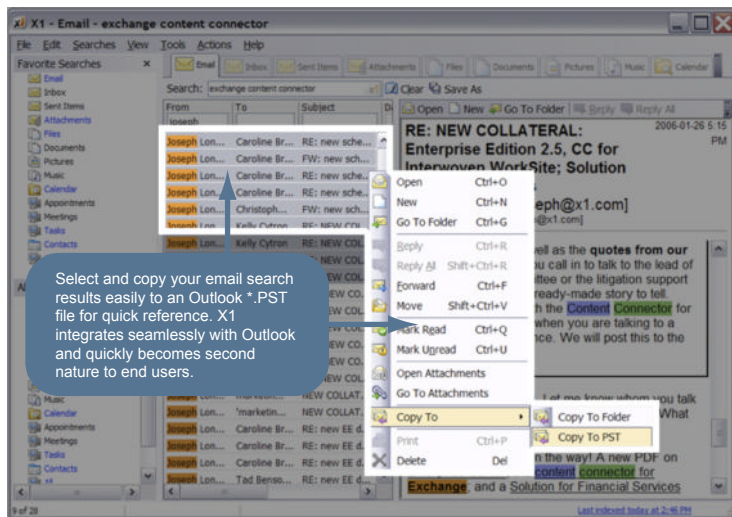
X1 - Email - exchange content connector

File Edit Searches View Tools Actions Help

Favorite Searches ×

Email Inbox Sent Items Attachments Files Documents Pictures Music Calendar

Email
Inbox
Sent Items
Attachments
Files
Documents
Pictures
Music
Calendar
Appointments
Meetings
Tasks
Contacts

Search: exchange content connector

Clear Save As

| From | To | Subject |
|---|---|---|
| Joseph Lon... | Caroline Br... | RE: new sche... |
| Joseph Lon... | Caroline Br... | FW: new sch... |
| Joseph Lon... | Caroline Br... | RE: new sche... |
| Joseph Lon... | Caroline Br... | RE: new sche... |
| Joseph Lon... | Christoph... | FW: new sch... |
| Joseph Lon... | Kelly Cytron | RE: NEW COL... |
| Joseph Lon... | Kelly Cytron | RE: NEW COL... |
| Joseph Lon... | 'marketin... | NEW COLLAT... |
| Joseph Lon... | Caroline Br... | RE: new EE d... |
| Joseph Lon... | Caroline Br... | RE: new EE d... |
| Joseph Lon... | Caroline Br... | RE: new EE d... |
| Joseph Lon... | Tad Benso... | RE: new EE d... |

Open New Go To Folder Reply Reply All

RE: NEW COLLATERAL: Enterprise Edition 2.5, CC for Interwoven WorkSite; Solution

2006-01-26 5:15 PM

eph@x1.com]
@x1.com]

ell as the quotes from our
u call in to talk to the lead of
ittee or the litigation support
ready-made story to tell.
h the Content Connector for
when you are talking to a
ce. We will post this to the

Let me know whom you talk
What

n the way! A new PDF on
content connector for
Exchange, and a Solution for Financial Services

Open Ctrl+O
New Ctrl+N
Go To Folder Ctrl+G
Reply Ctrl+R
Reply All Shift+Ctrl+R
Forward Ctrl+F
Move Shift+Ctrl+V
Mark Read Ctrl+Q
Mark Unread Ctrl+U
Open Attachments
Go To Attachments
Copy To
Print Ctrl+P
Delete Del

Copy To Folder
Copy To PST

Select and copy your email search results easily to an Outlook *.PST file for quick reference. X1 integrates seamlessly with Outlook and quickly becomes second nature to end users.

9 of 28

Last indexed today at 2:46 PM